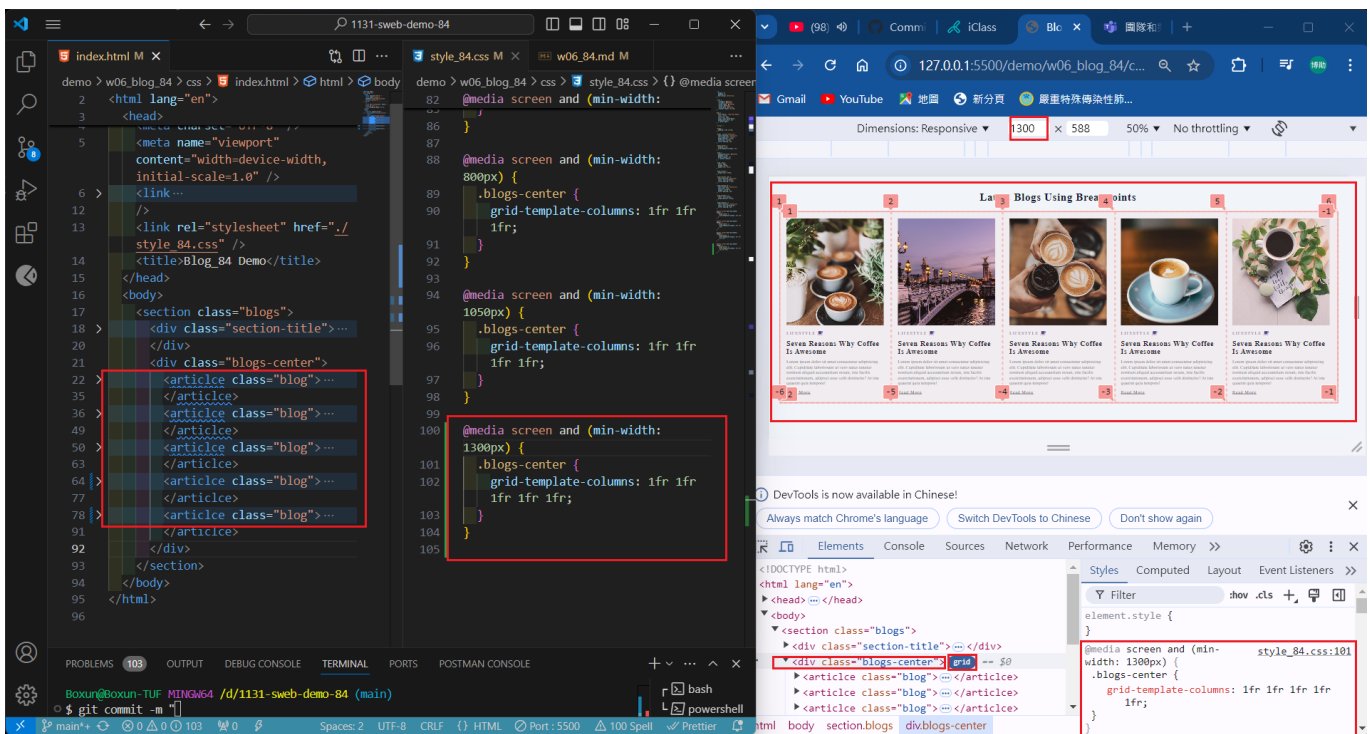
1131-sweb-demo-84

index.html M × | style_84.css M | w06_84.md M

demo > w06_blog_84 > css > index.html > html > body

2 <html lang="en">
3 <head>
5 <meta name="viewport" content="width=device-width, initial-scale=1.0" />
6 <link···
12 />
13 <link rel="stylesheet" href="./style_84.css" />
14 <title>Blog_84 Demo</title>
15 </head>
16 <body>
17 <section class="blogs">
18 <div class="section-title">···
20 </div>
21 <div class="blogs-center">
22 <articlce class="blog">···
35 </articlce>
36 <articlce class="blog">···
49 </articlce>
50 <articlce class="blog">···
63 </articlce>
64 <articlce class="blog">···
77 </articlce>
78 <articlce class="blog">···
91 </articlce>
92 </div>
93 </section>
94 </body>
95 </html>
96

demo > w06_blog_84 > css > style_84.css > {} @media screen

82 @media screen and (min-width:
86 }
87
88 @media screen and (min-width: 800px) {
89 .blogs-center {
90 grid-template-columns: 1fr 1fr 1fr;
91 }
92 }
93
94 @media screen and (min-width: 1050px) {
95 .blogs-center {
96 grid-template-columns: 1fr 1fr 1fr 1fr;
97 }
98 }
99
100 @media screen and (min-width: 1300px) {
101 .blogs-center {
102 grid-template-columns: 1fr 1fr 1fr 1fr 1fr;
103 }
104 }
105

PROBLEMS 103 OUTPUT DEBUG CONSOLE TERMINAL PORTS POSTMAN CONSOLE

Boxun@Boxun-TUF MINGW64 /d/1131-sweb-demo-84 (main)
$ git commit -m "

bash
powershell

main*+ ⊗ 0 ⚠ 0 ⓘ 103 ⚡0 Spaces: 2 UTF-8 CRLF {} HTML Port : 5500 100 Spell Prettier

(98) Comm iClass Blo 團隊和

127.0.0.1:5500/demo/w06_blog_84/c...

Gmail YouTube 地圖 新分頁 嚴重特殊傳染性肺...

Dimensions: Responsive ▾ 1300 × 588 50% ▾ No throttling ▾

Latest Blogs Using Breakpoints

1 2 3 4 5 6
-6 -5 -4 -3 -2 -1

LIFESTYLE
Seven Reasons Why Coffee Is Awesome

DevTools is now available in Chinese!
Always match Chrome's language | Switch DevTools to Chinese | Don't show again

Elements Console Sources Network Performance Memory >>

<!DOCTYPE html>
<html lang="en">
▶<head>···</head>
▼<body>
▼<section class="blogs">
▶<div class="section-title">···</div>
▼<div class="blogs-center"> grid == $0
▶<articlce class="blog">···</articlce>
▶<articlce class="blog">···</articlce>
▶<articlce class="blog">···</articlce>

html body section.blogs div.blogs-center

Styles Computed Layout Event Listeners >>
Filter :hov .cls
element.style {
}
@media screen and (min-width: 1300px) { style_84.css:101
.blogs-center {
grid-template-columns: 1fr 1fr 1fr 1fr 1fr;
}
}